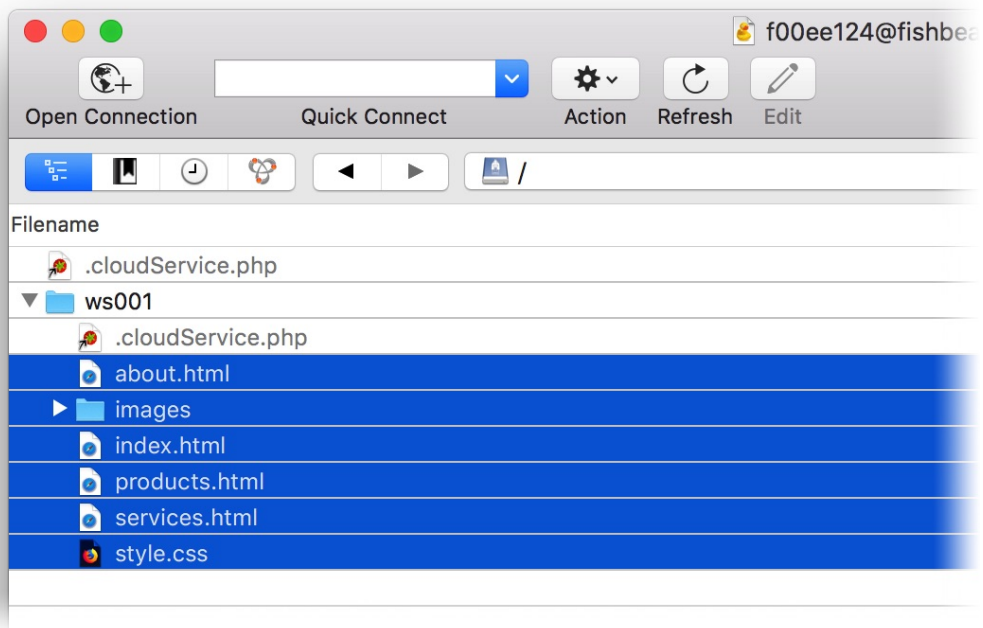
f00ee124@fishbea

Open Connection

Quick Connect

Action

Refresh

Edit

/

Filename

.cloudService.php

ws001

.cloudService.php

about.html

images

index.html

products.html

services.html

style.css